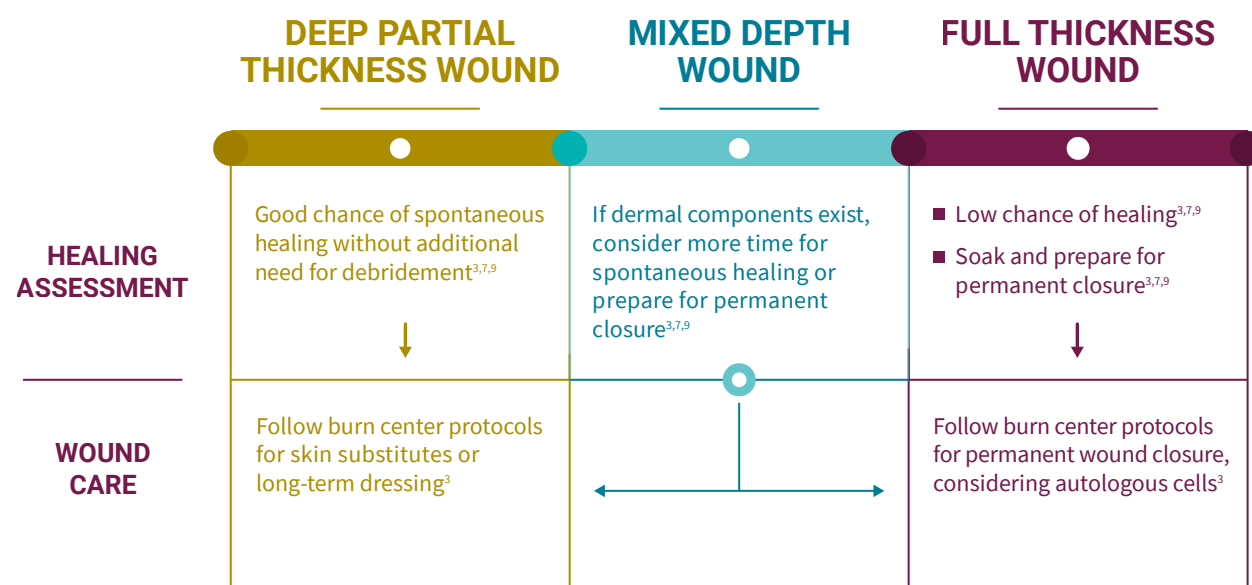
DEEP PARTIAL THICKNESS WOUND

MIXED DEPTH WOUND

FULL THICKNESS WOUND

HEALING ASSESSMENT

Good chance of spontaneous healing without additional need for debridement$^{3,7,9}$

If dermal components exist, consider more time for spontaneous healing or prepare for permanent closure$^{3,7,9}$

Low chance of healing$^{3,7,9}$

Soak and prepare for permanent closure$^{3,7,9}$

WOUND CARE

Follow burn center protocols for skin substitutes or long-term dressing$^{3}$

Follow burn center protocols for permanent wound closure, considering autologous cells$^{3}$